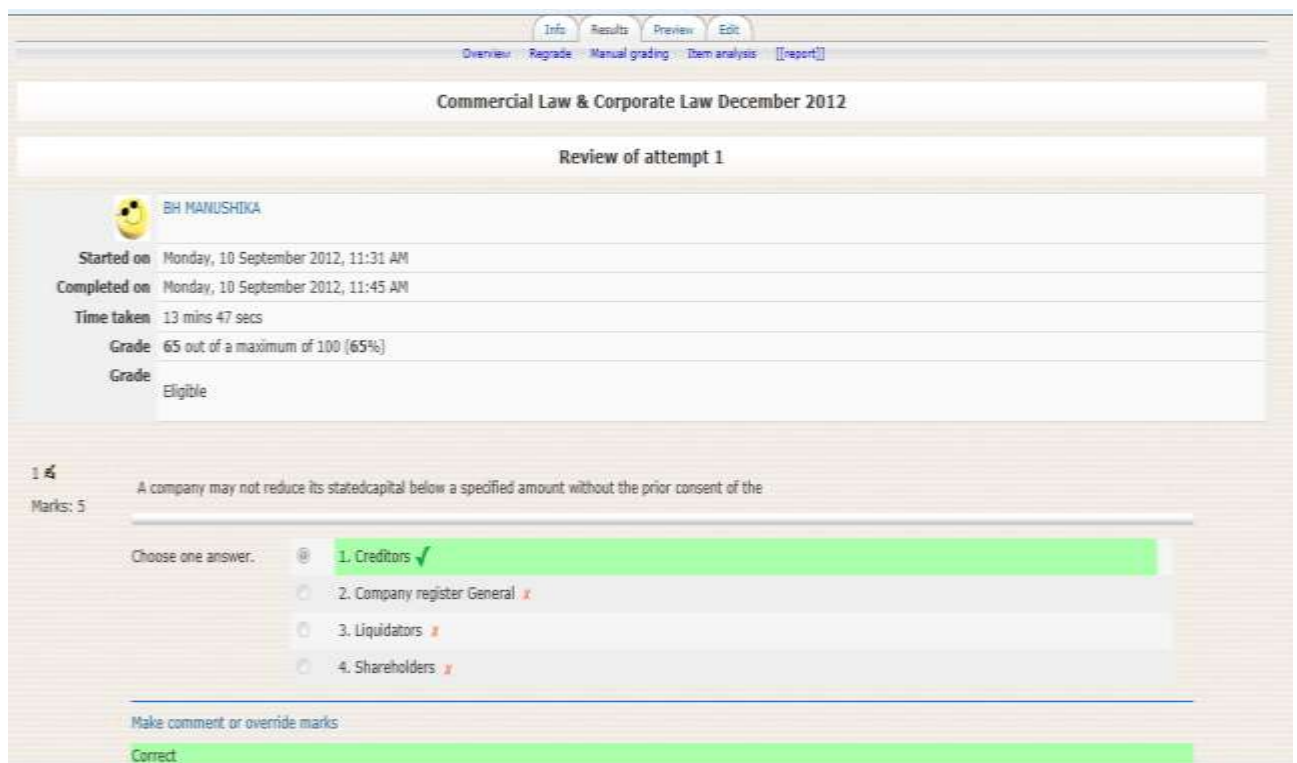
Info Results Preview Edit

Overview Regrade Manual grading Item analysis [[report]]

Commercial Law & Corporate Law December 2012

Review of attempt 1

BH MANUSHIKA

| | |
|---|---|
| Started on | Monday, 10 September 2012, 11:31 AM |
| Completed on | Monday, 10 September 2012, 11:45 AM |
| Time taken | 13 mins 47 secs |
| Grade | 65 out of a maximum of 100 (65%) |
| Grade | Eligible |

1
Marks: 5

A company may not reduce its statedcapital below a specified amount without the prior consent of the

Choose one answer.
1. Creditors ✓
2. Company register General ✗
3. Liquidators ✗
4. Shareholders ✗

Make comment or override marks

Correct